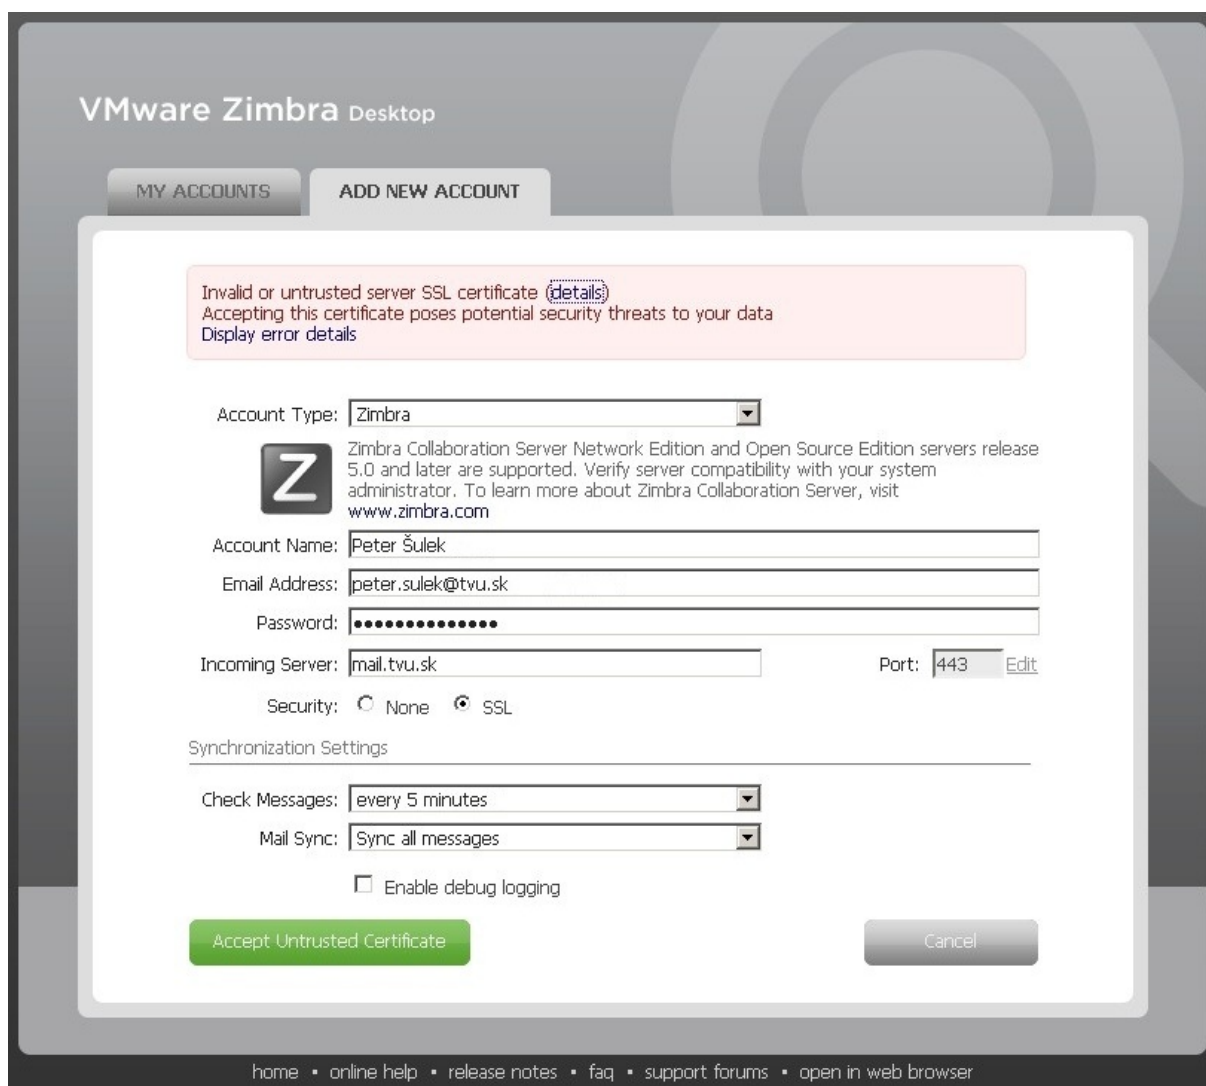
VMware Zimbra Desktop

MY ACCOUNTS

ADD NEW ACCOUNT

Invalid or untrusted server SSL certificate (details)
Accepting this certificate poses potential security threats to your data
Display error details

Account Type: Zimbra

Zimbra Collaboration Server Network Edition and Open Source Edition servers release 5.0 and later are supported. Verify server compatibility with your system administrator. To learn more about Zimbra Collaboration Server, visit www.zimbra.com

Account Name: Peter Šulek

Email Address: peter.sulek@tvu.sk

Password: ••••••••••••••

Incoming Server: mail.tvu.sk

Port: 443 Edit

Security: None SSL

Synchronization Settings

Check Messages: every 5 minutes

Mail Sync: Sync all messages

Enable debug logging

Accept Untrusted Certificate

Cancel

home • online help • release notes • faq • support forums • open in web browser